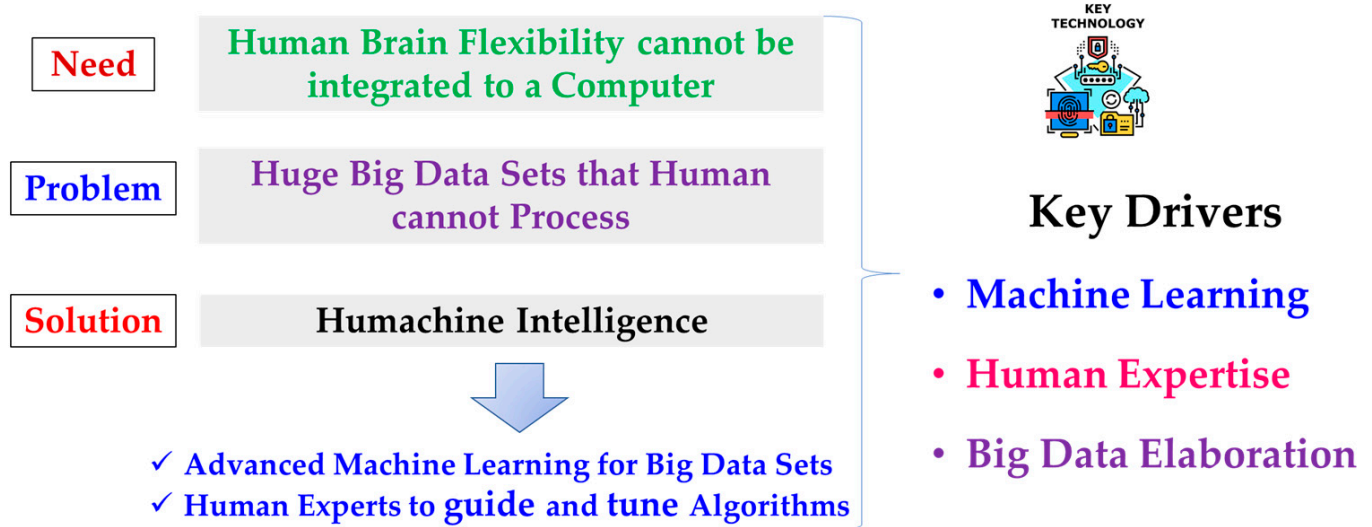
Need

Human Brain Flexibility cannot be integrated to a Computer

Problem

Huge Big Data Sets that Human cannot Process

Solution

Humachine Intelligence

✓ Advanced Machine Learning for Big Data Sets
✓ Human Experts to guide and tune Algorithms

KEY TECHNOLOGY

Key Drivers

• Machine Learning
• Human Expertise
• Big Data Elaboration